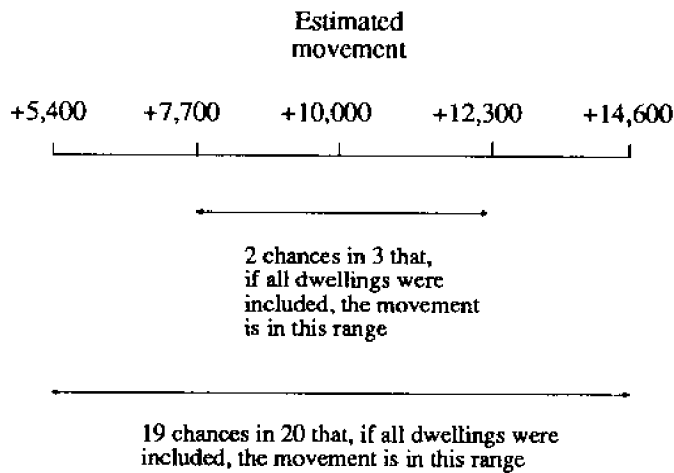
Estimated movement

+5,400 +7,700 +10,000 +12,300 +14,600

2 chances in 3 that, if all dwellings were included, the movement is in this range

19 chances in 20 that, if all dwellings were included, the movement is in this range